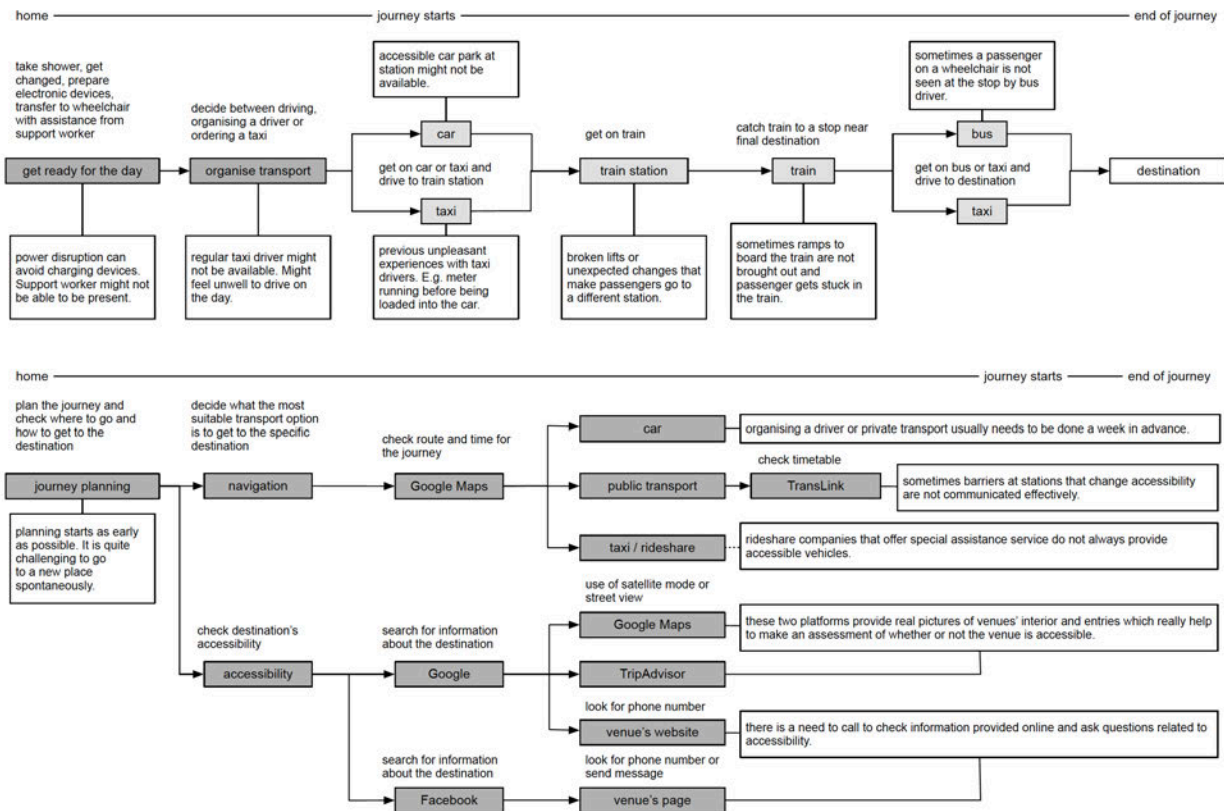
home — journey starts — end of journey

take shower, get changed, prepare electronic devices, transfer to wheelchair with assistance from support worker

get ready for the day

power disruption can avoid charging devices. Support worker might not be able to be present.

decide between driving, organising a driver or ordering a taxi

organise transport

regular taxi driver might not be available. Might feel unwell to drive on the day.

accessible car park at station might not be available.

car

get on car or taxi and drive to train station

taxi

previous unpleasant experiences with taxi drivers. E.g. meter running before being loaded into the car.

get on train

train station

broken lifts or unexpected changes that make passengers go to a different station.

catch train to a stop near final destination

train

sometimes ramps to board the train are not brought out and passenger gets stuck in the train.

sometimes a passenger on a wheelchair is not seen at the stop by bus driver.

bus

get on bus or taxi and drive to destination

taxi

destination

home — journey starts — end of journey

plan the journey and check where to go and how to get to the destination

journey planning

planning starts as early as possible. It is quite challenging to go to a new place spontaneously.

decide what the most suitable transport option is to get to the specific destination

navigation

check route and time for the journey

Google Maps

car

organising a driver or private transport usually needs to be done a week in advance.

check timetable

public transport

TransLink

sometimes barriers at stations that change accessibility are not communicated effectively.

taxi / rideshare

rideshare companies that offer special assistance service do not always provide accessible vehicles.

check destination's accessibility

accessibility

search for information about the destination

Google

use of satellite mode or street view

Google Maps

these two platforms provide real pictures of venues' interior and entries which really help to make an assessment of whether or not the venue is accessible.

TripAdvisor

look for phone number

venue's website

there is a need to call to check information provided online and ask questions related to accessibility.

search for information about the destination

Facebook

look for phone number or send message

venue's page